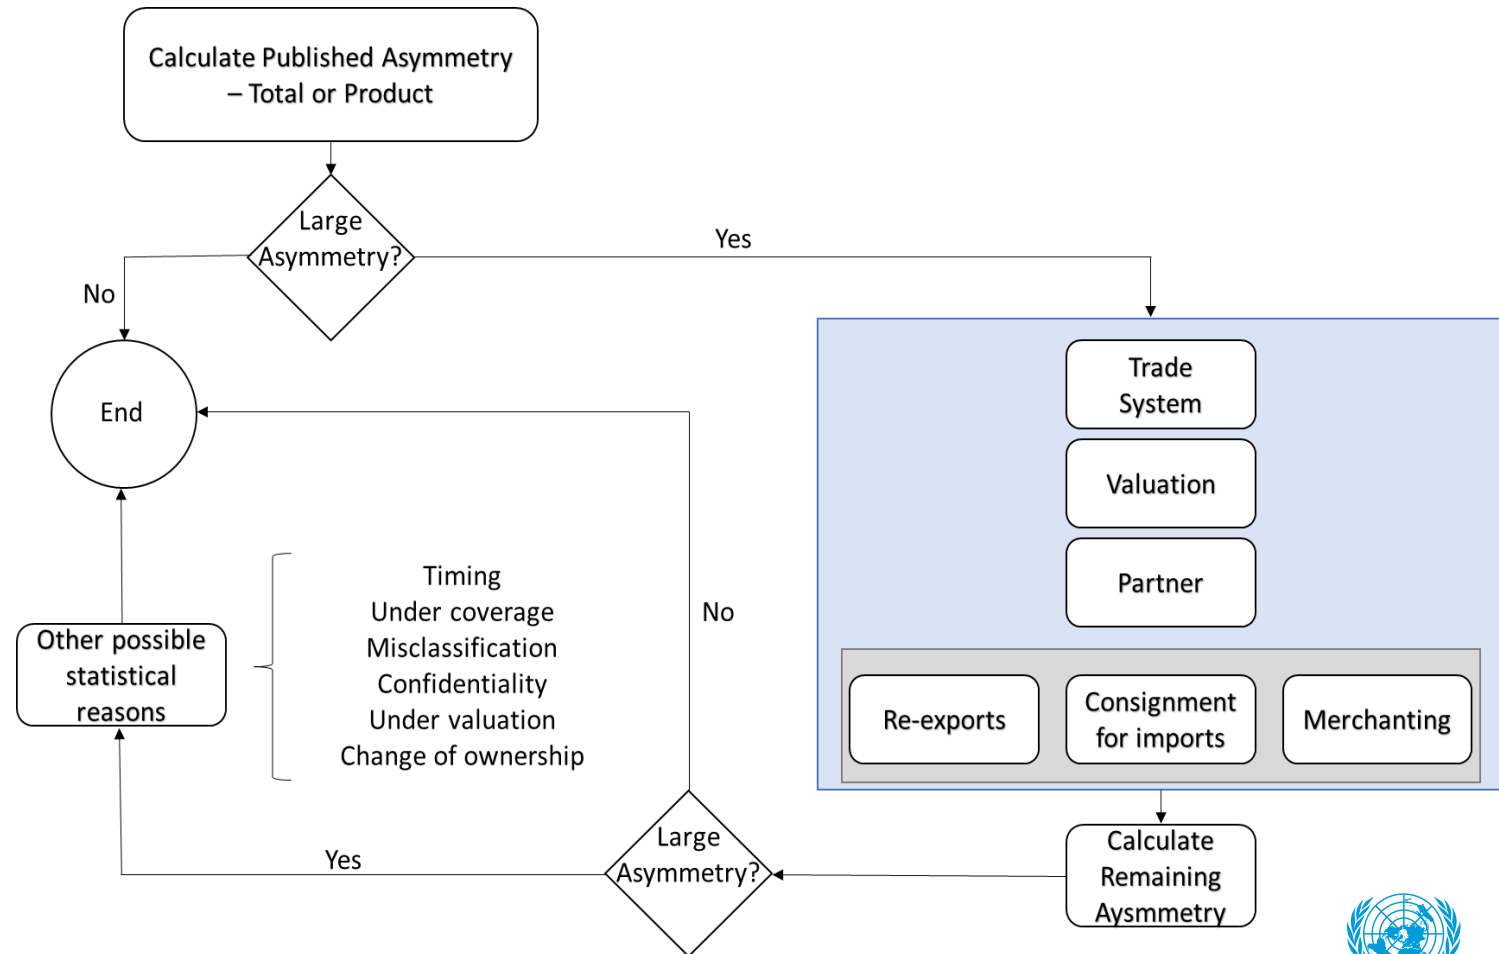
Calculate Published Asymmetry – Total or Product

Large Asymmetry?

Yes

No

End

Trade System

Valuation

Partner

Re-exports

Consignment for imports

Merchanting

Timing
Under coverage
Misclassification
Confidentiality
Under valuation
Change of ownership

No

Other possible statistical reasons

Yes

Large Asymmetry?

Calculate Remaining Aysmmetry